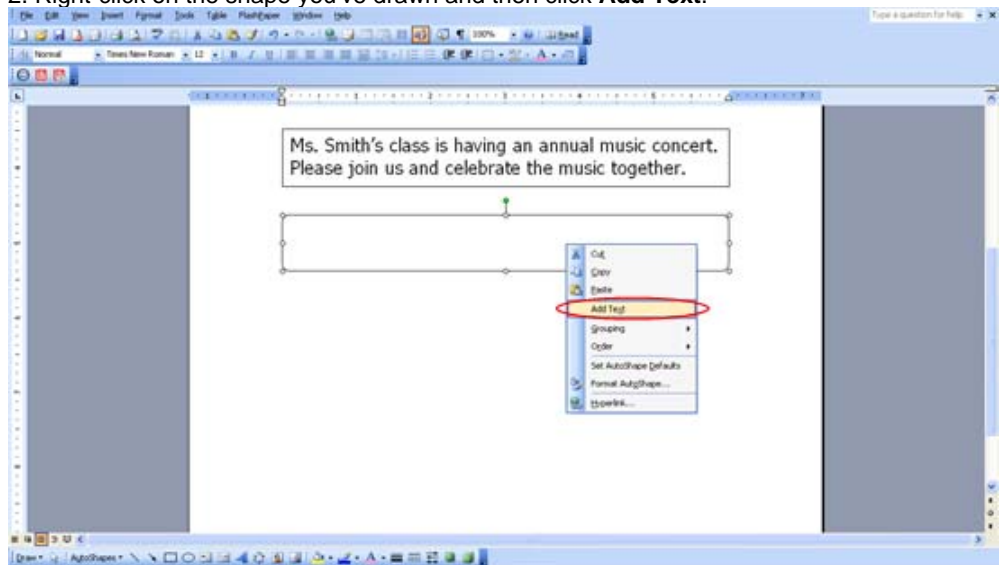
2. Right-click on the shape you've drawn and then click **Add Text**.

File Edit View Insert Format Tools Table FlashPaper Window Help

Type a question for help

Normal Times New Roman 12

100% Read

Ms. Smith's class is having an annual music concert. Please join us and celebrate the music together.

Cut
Copy
Paste
Add Text
Grouping
Order
Set AutoShape Defaults
Format AutoShape...
Hyperlink...

Draw AutoShapes